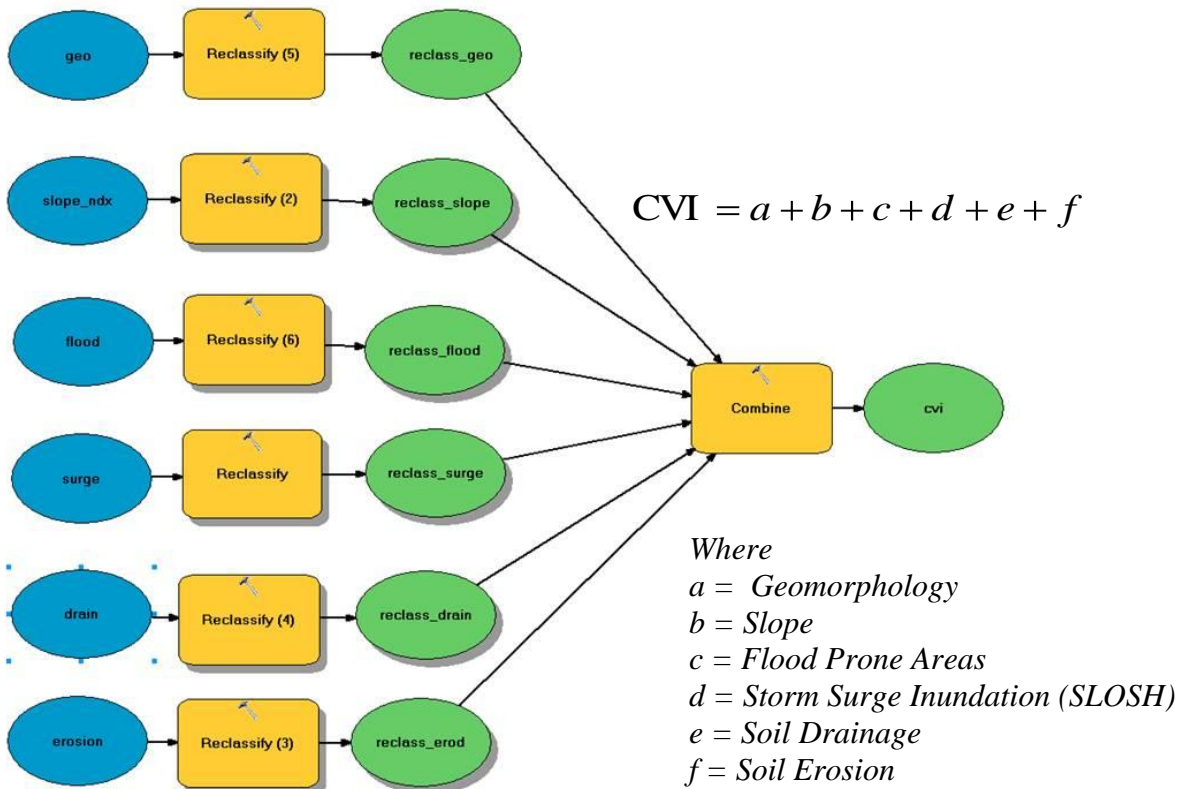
geo

Reclassify (5)

reclass_geo

slope_ndx

Reclassify (2)

reclass_slope

$\text{CVI} = a + b + c + d + e + f$

flood

Reclassify (6)

reclass_flood

Combine

cvi

surge

Reclassify

reclass_surge

drain

Reclassify (4)

reclass_drain

erosion

Reclassify (3)

reclass_erod

*Where*
*a = Geomorphology*
*b = Slope*
*c = Flood Prone Areas*
*d = Storm Surge Inundation (SLOSH)*
*e = Soil Drainage*
*f = Soil Erosion*